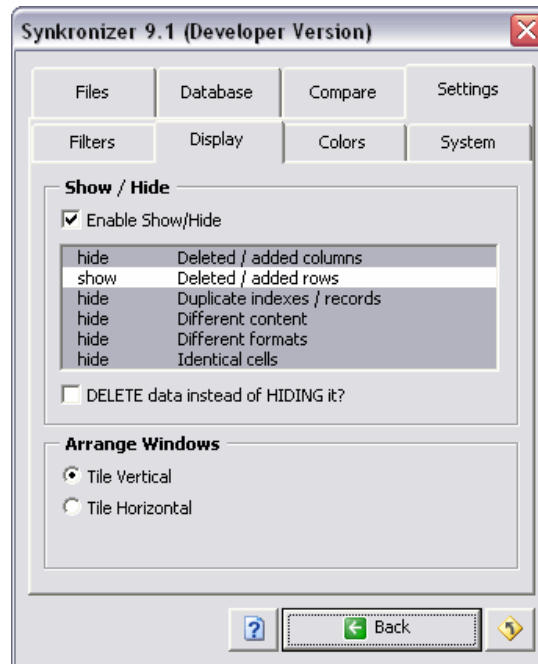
Synkronizer 9.1 (Developer Version)

Files
Database
Compare
Settings
Filters
Display
Colors
System

Show / Hide

Enable Show/Hide

| | |
|---|---|
| hide | Deleted / added columns |
| show | Deleted / added rows |
| hide | Duplicate indexes / records |
| hide | Different content |
| hide | Different formats |
| hide | Identical cells |

DELETE data instead of HIDING it?

Arrange Windows

Tile Vertical

Tile Horizontal

?
Back